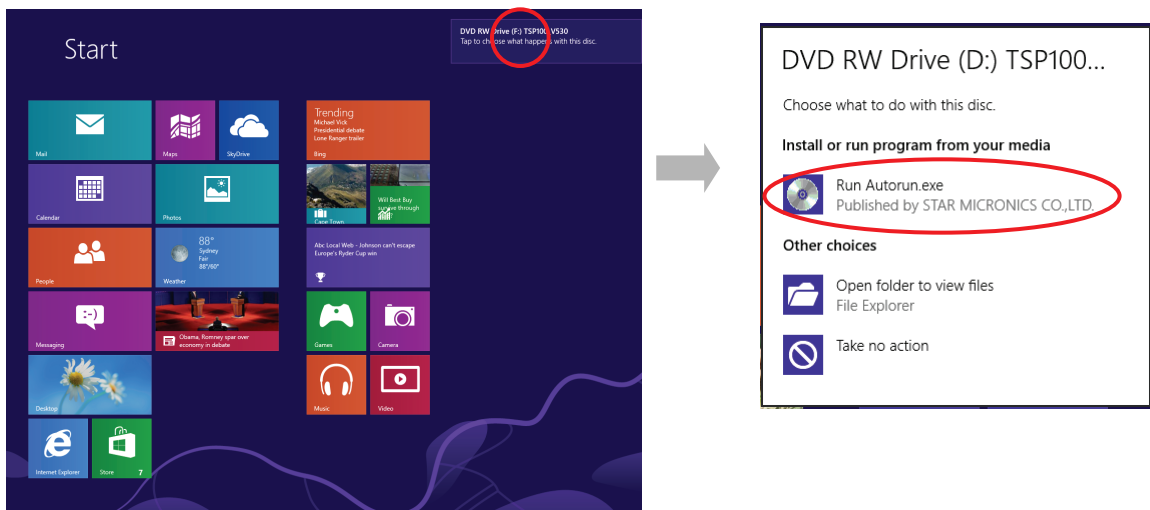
Start

DVD RW Drive (F:) TSP100 V530
Tap to choose what happens with this disc.

Mail

Maps

SkyDrive

Trending
Michael Vick
Presidential debate
Lone Ranger trailer
Bing

Calendar

Photos

Cape Town

Will Best Buy survive through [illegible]

People

88°
Sydney
Fair
88°/60°
Weather

Abc Local Web - Johnson can't escape Europe's Ryder Cup win

Messaging

Obama, Romney spar over economy in debate

Games

Camera

Desktop

Music

Video

Internet Explorer

Store 7

DVD RW Drive (D:) TSP100...

Choose what to do with this disc.

Install or run program from your media

Run Autorun.exe
Published by STAR MICRONICS CO.,LTD.

Other choices

Open folder to view files
File Explorer

Take no action